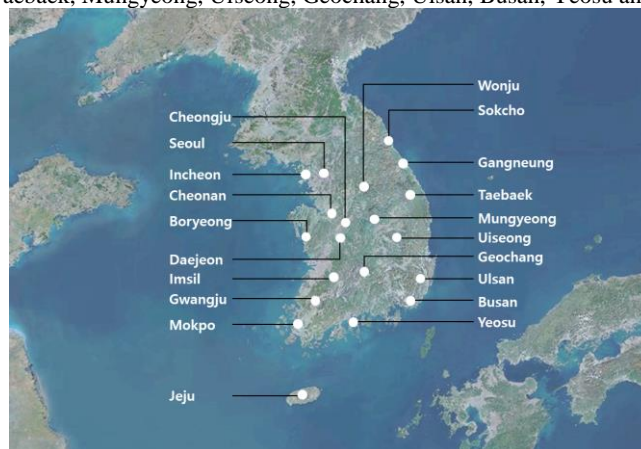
aebaek, Mungyeong, Uiseong, Geochang, Ulsan, Busan, Yeosu an

Cheongju
Seoul
Incheon
Cheonan
Boryeong
Daejeon
Imsil
Gwangju
Mokpo
Jeju

Wonju
Sokcho
Gangneung
Taebaek
Mungyeong
Uiseong
Geochang
Ulsan
Busan
Yeosu